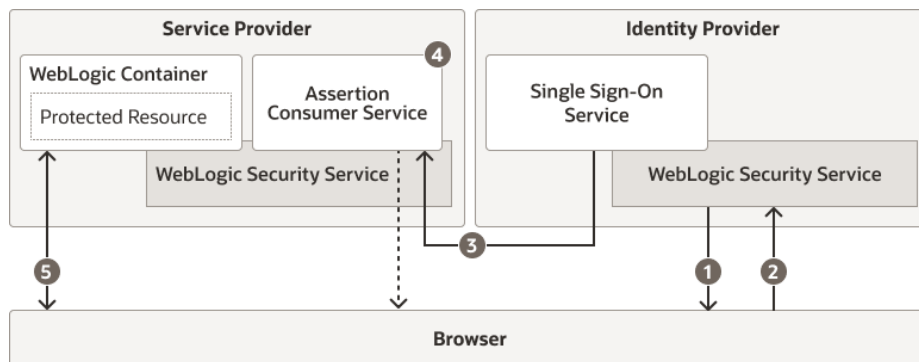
Service Provider

WebLogic Container

Protected Resource

Assertion Consumer Service

4

WebLogic Security Service

Identity Provider

Single Sign-On Service

WebLogic Security Service

3

5

1

2

Browser